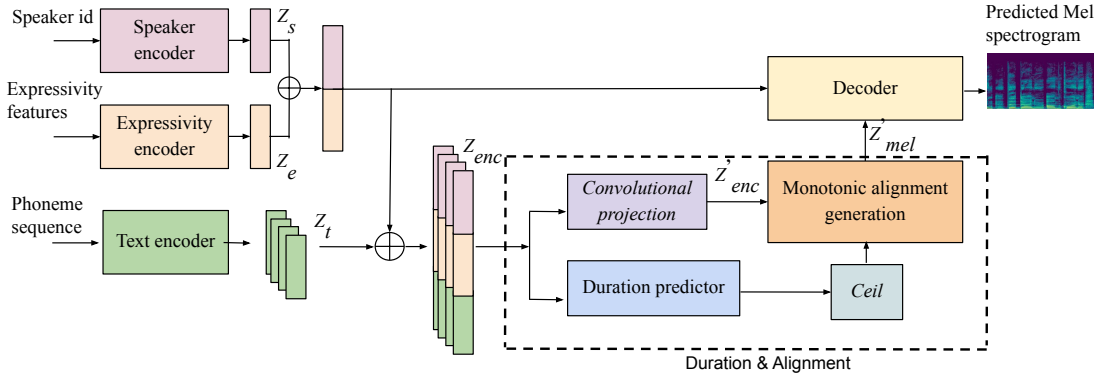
Speaker id

Speaker encoder

$Z_s$

Expressivity features

Expressivity encoder

$Z_e$

Phoneme sequence

Text encoder

$Z_t$

$Z_{enc}$

Predicted Mel spectrogram

Decoder

$Z'_{mel}$

Convolutional projection

$Z'_{enc}$

Monotonic alignment generation

Duration predictor

Ceil

Duration & Alignment